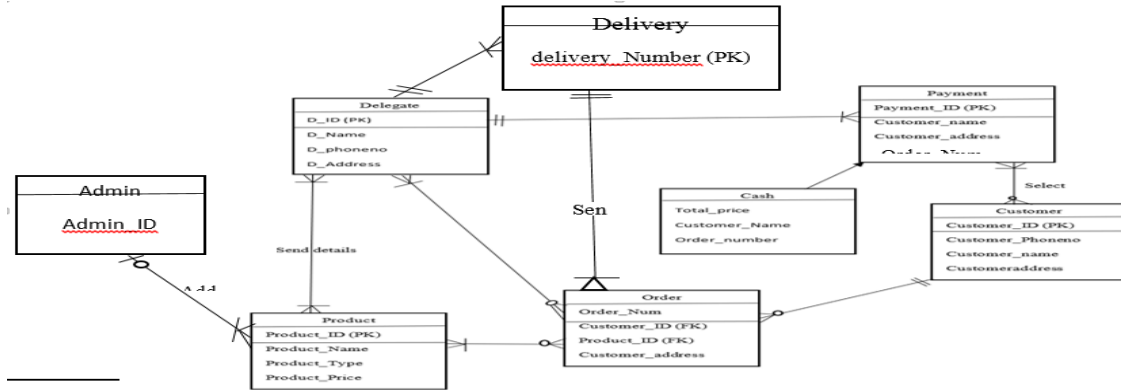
Delivery
delivery_Number (PK)

Delegate
D_ID (PK)
D_Name
D_phoneno
D_Address

Payment
Payment_ID (PK)
Customer_name
Customer_address
Order_Num

Admin
Admin_ID

Cash
Total_price
Customer_Name
Order_number

Select

Customer
Customer_ID (PK)
Customer_Phoneno
Customer_name
Customeraddress

Sen

Send details

Add

Product
Product_ID (PK)
Product_Name
Product_Type
Product_Price

Order
Order_Num
Customer_ID (FK)
Product_ID (FK)
Customer_address